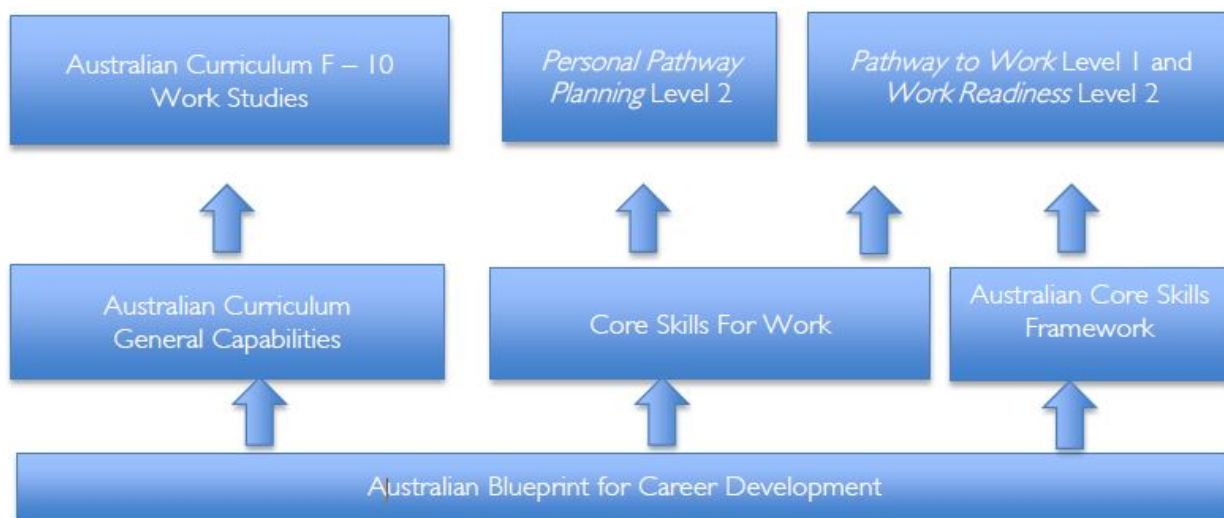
Australian Curriculum F – 10 Work Studies

Personal Pathway Planning Level 2

Pathway to Work Level 1 and Work Readiness Level 2

Australian Curriculum General Capabilities

Core Skills For Work

Australian Core Skills Framework

Australian Blueprint for Career Development